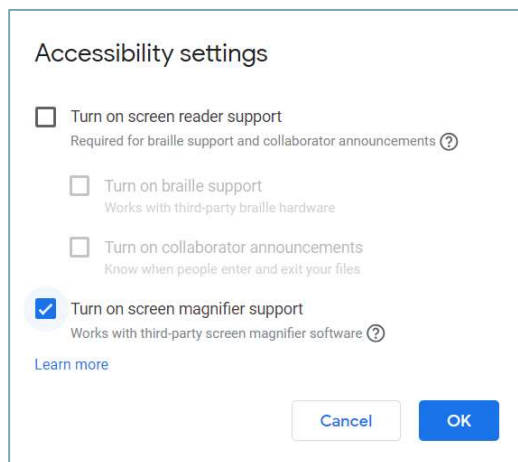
Accessibility settings

Turn on screen reader support
Required for braille support and collaborator announcements ?

Turn on braille support
Works with third-party braille hardware

Turn on collaborator announcements
Know when people enter and exit your files

Turn on screen magnifier support
Works with third-party screen magnifier software ?

Learn more

Cancel
OK